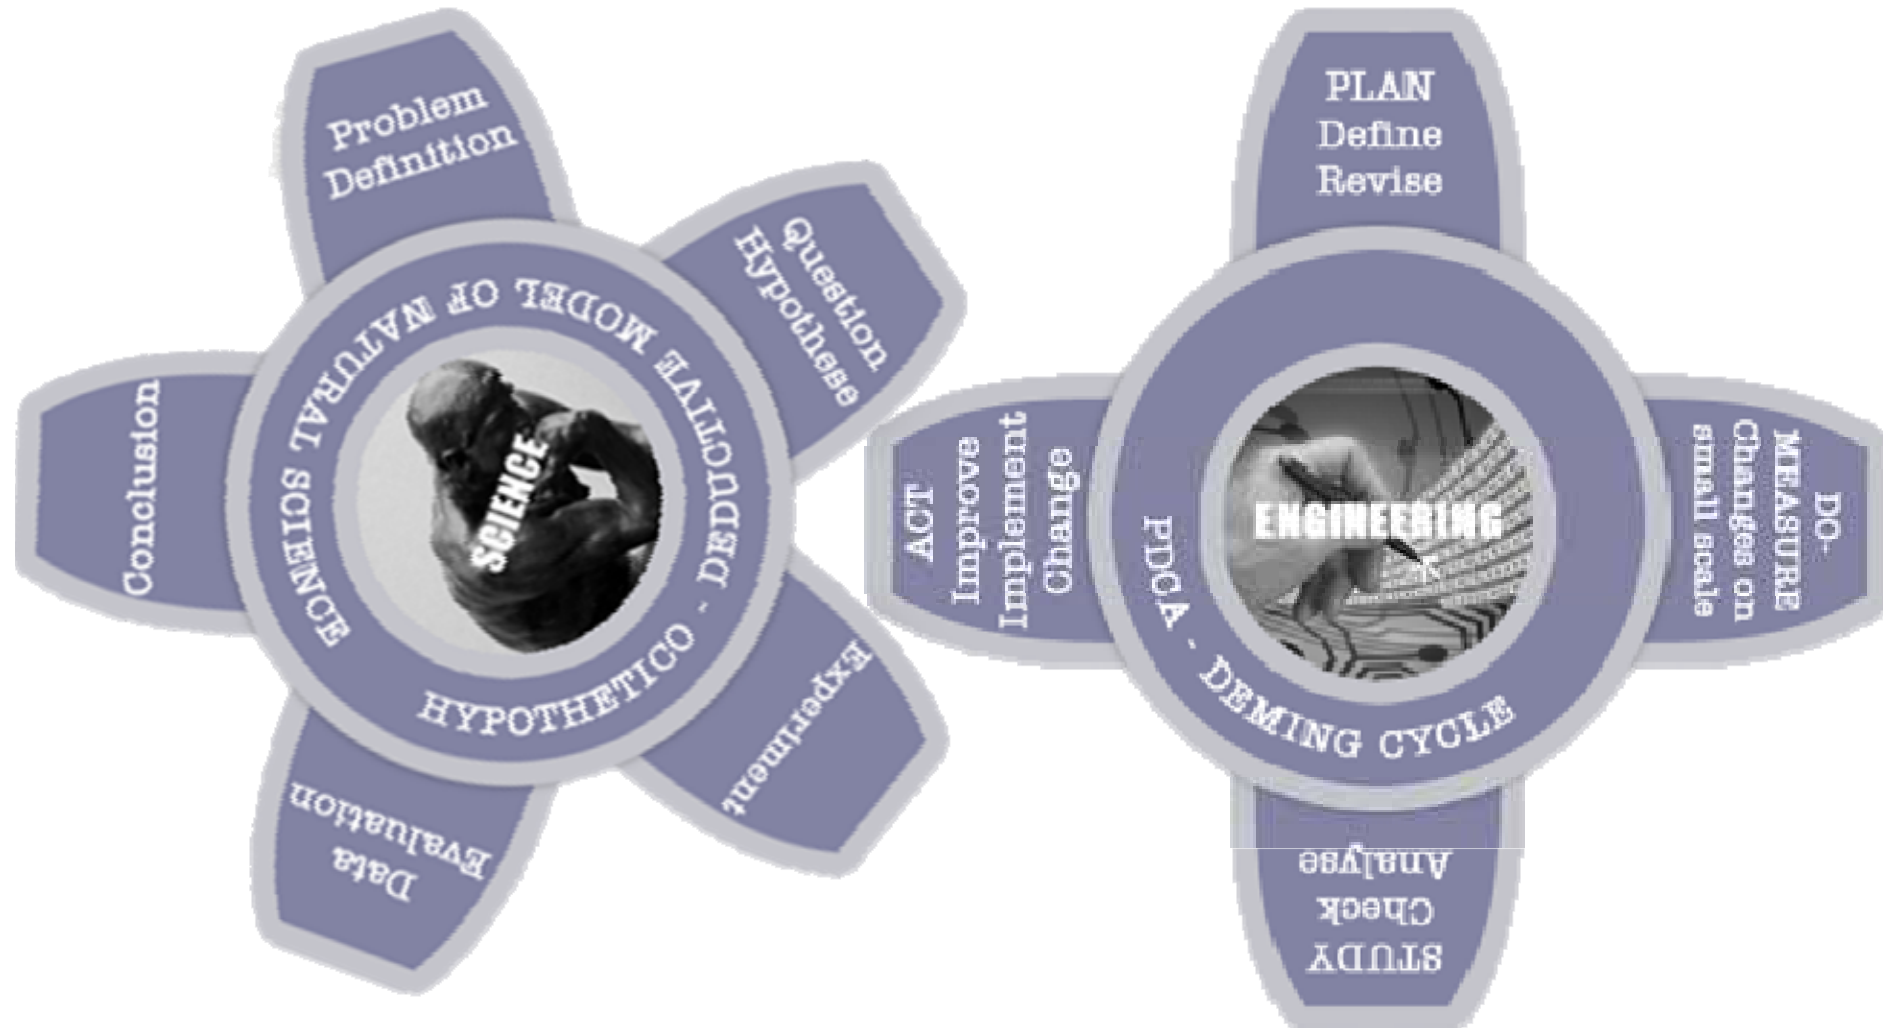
Problem Definition

Question Hypothese

Experiment

Data Evaluation

Conclusion

HYPOTHETICO - DEDUCTIVE MODEL OF NATURAL SCIENCE

SCIENCE

PLAN Define Revise

DO- MEASURE Changes on small scale

STUDY Check Analyse

ACT Improve Implement Change

PDCA - DEMING CYCLE

ENGINEERING